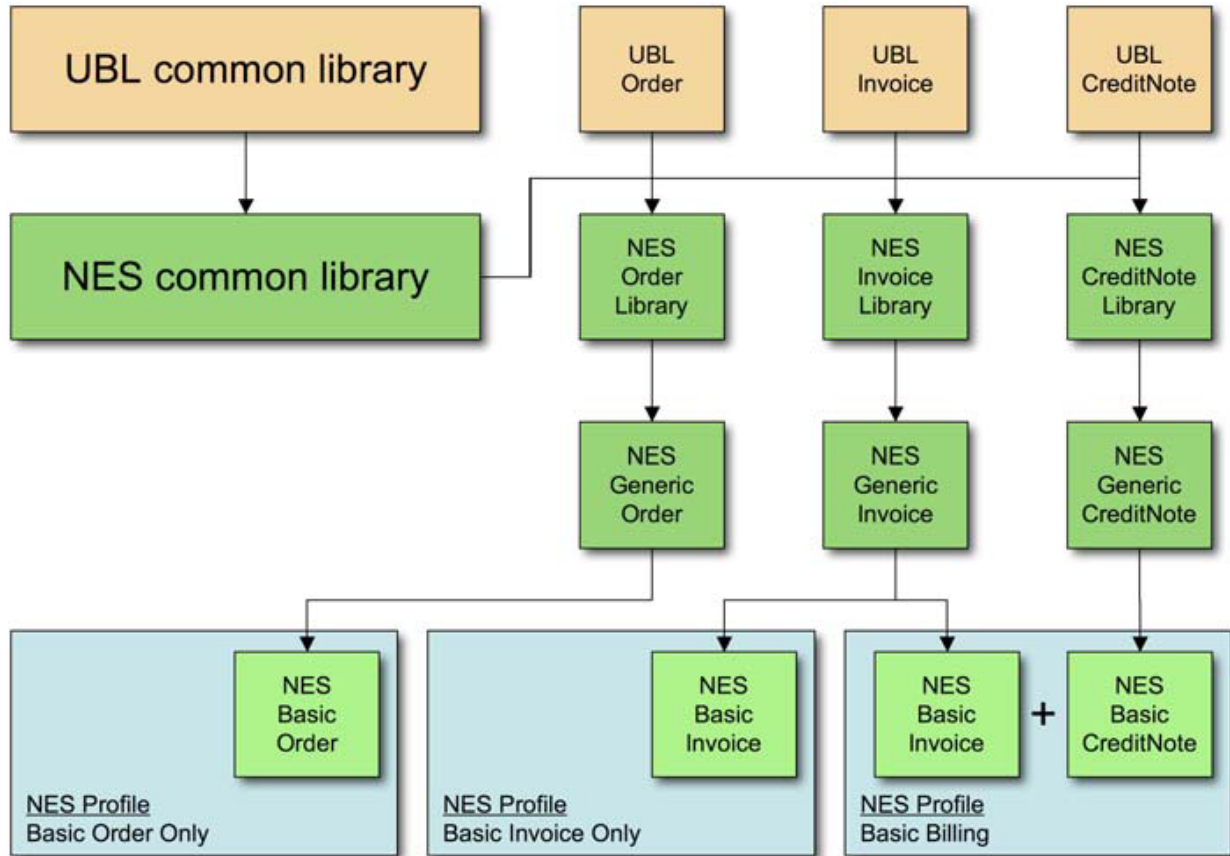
UBL common library

UBL Order

UBL Invoice

UBL CreditNote

NES common library

NES Order Library

NES Invoice Library

NES CreditNote Library

NES Generic Order

NES Generic Invoice

NES Generic CreditNote

NES Basic Order

NES Profile
Basic Order Only

NES Basic Invoice

NES Profile
Basic Invoice Only

NES Basic Invoice

+

NES Basic CreditNote

NES Profile
Basic Billing